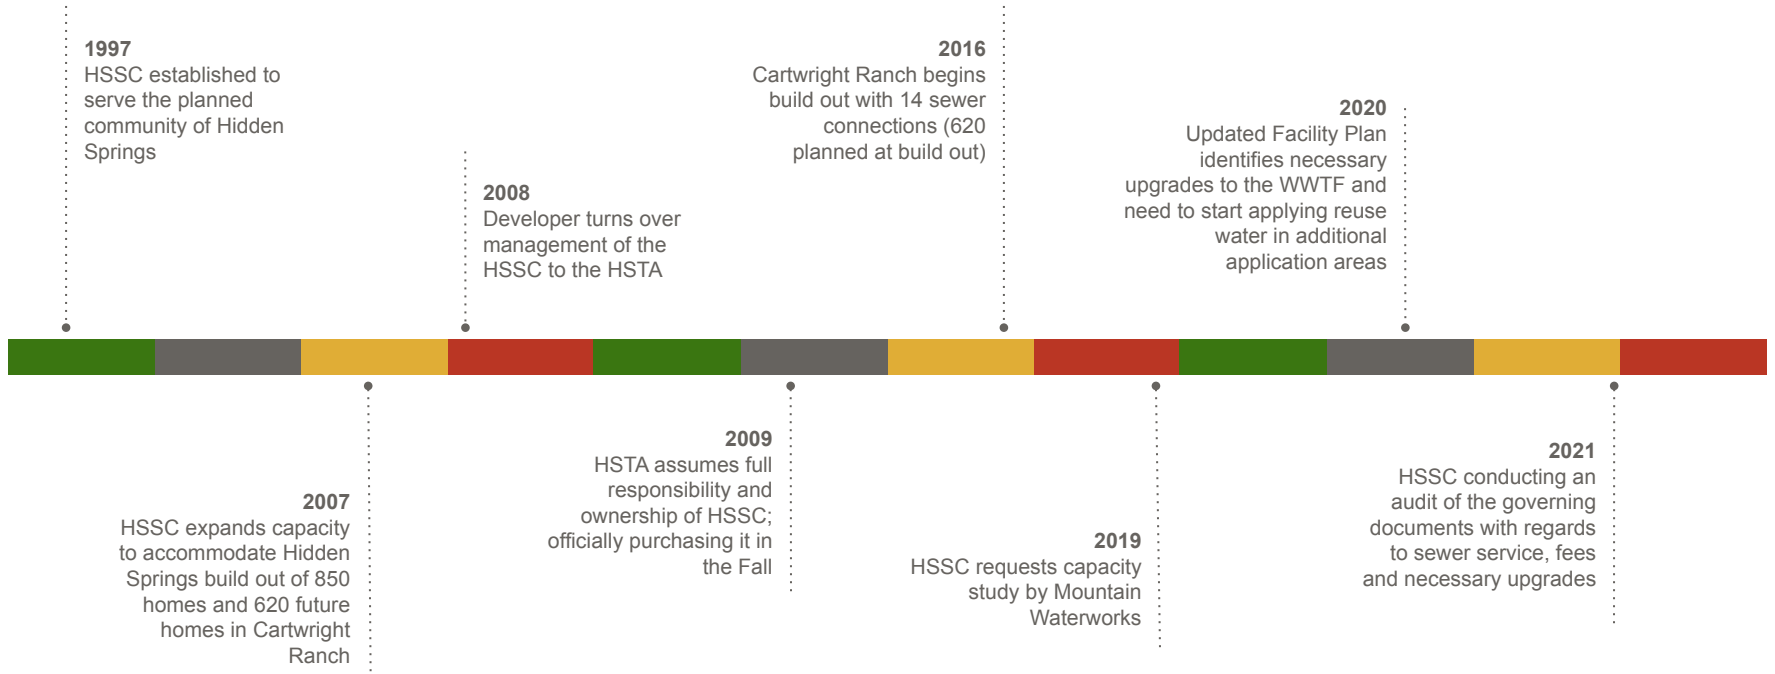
1997
HSSC established to serve the planned community of Hidden Springs

2008
Developer turns over management of the HSSC to the HSTA

2016
Cartwright Ranch begins build out with 14 sewer connections (620 planned at build out)

2020
Updated Facility Plan identifies necessary upgrades to the WWTF and need to start applying reuse water in additional application areas

2007
HSSC expands capacity to accommodate Hidden Springs build out of 850 homes and 620 future homes in Cartwright Ranch

2009
HSTA assumes full responsibility and ownership of HSSC; officially purchasing it in the Fall

2019
HSSC requests capacity study by Mountain Waterworks

2021
HSSC conducting an audit of the governing documents with regards to sewer service, fees and necessary upgrades